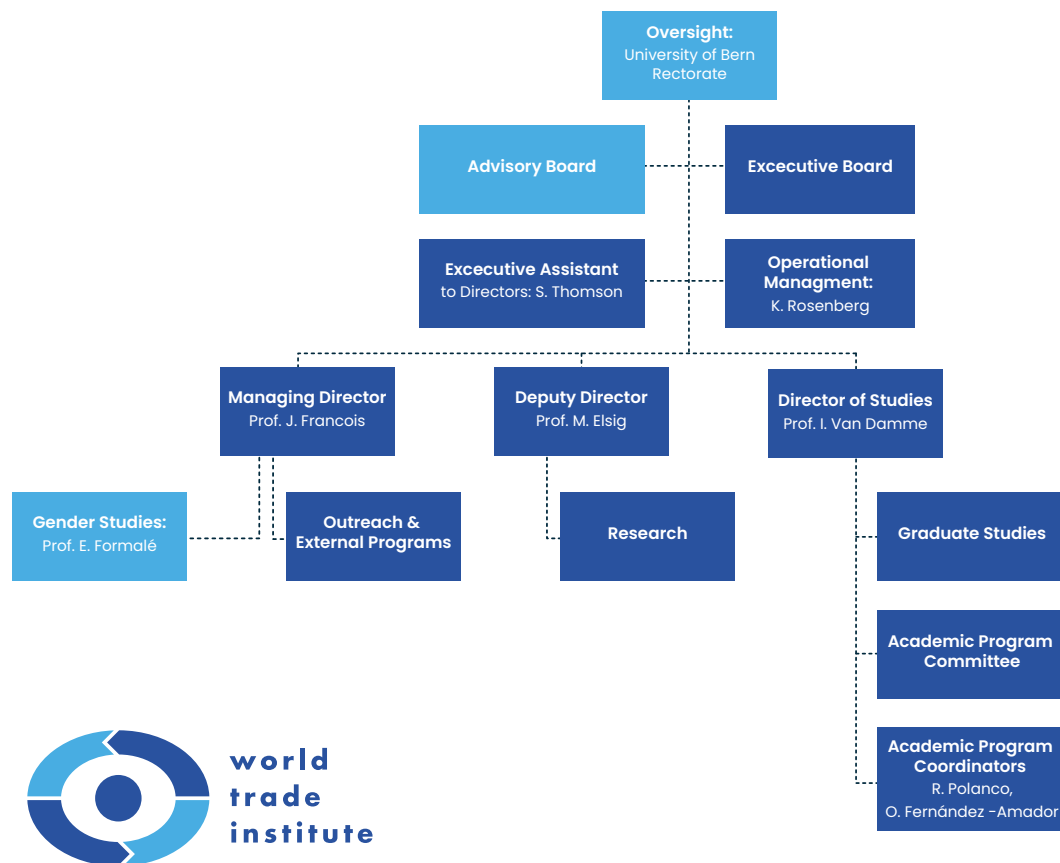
**Oversight:**
University of Bern
Rectorate

Advisory Board

Excecutive Board

Excecutive Assistant
to Directors: S. Thomson

Operational
Managment:
K. Rosenberg

Managing Director
Prof. J. Francois

Deputy Director
Prof. M. Elsig

Director of Studies
Prof. I. Van Damme

Gender Studies:
Prof. E. Formalé

Outreach &
External Programs

Research

Graduate Studies

Academic Program
Committee

Academic Program
Coordinators
R. Polanco,
O. Fernández -Amador

world
trade
institute